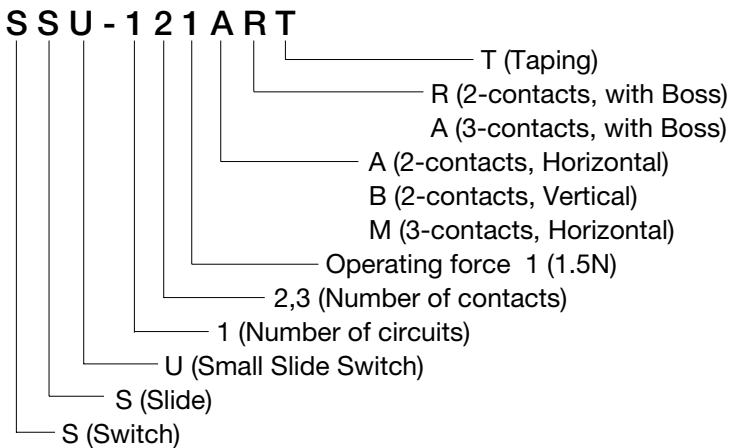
S S U - 1 2 1 A R T

T (Taping)
R (2-contacts, with Boss)
A (3-contacts, with Boss)
A (2-contacts, Horizontal)
B (2-contacts, Vertical)
M (3-contacts, Horizontal)
Operating force 1 (1.5N)
2,3 (Number of contacts)
1 (Number of circuits)
U (Small Slide Switch)
S (Slide)
S (Switch)